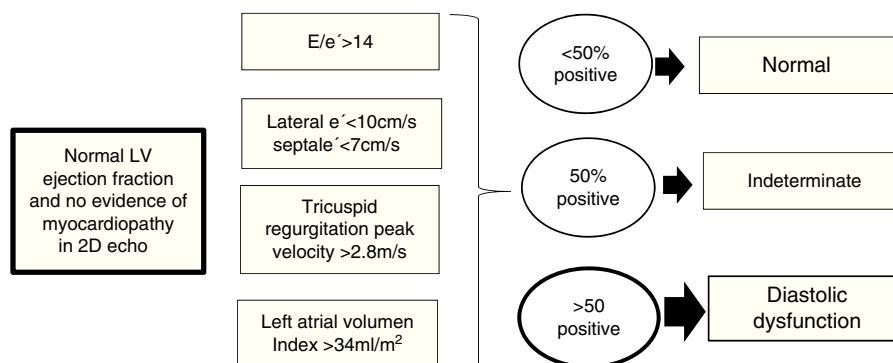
Normal LV ejection fraction and no evidence of myocardiopathy in 2D echo

E/e´>14

Lateral e´<10cm/s septale´<7cm/s

Tricuspid regurgitation peak velocity >2.8m/s

Left atrial volumen Index >34ml/m$^2$

<50% positive

Normal

50% positive

Indeterminate

>50 positive

Diastolic dysfunction